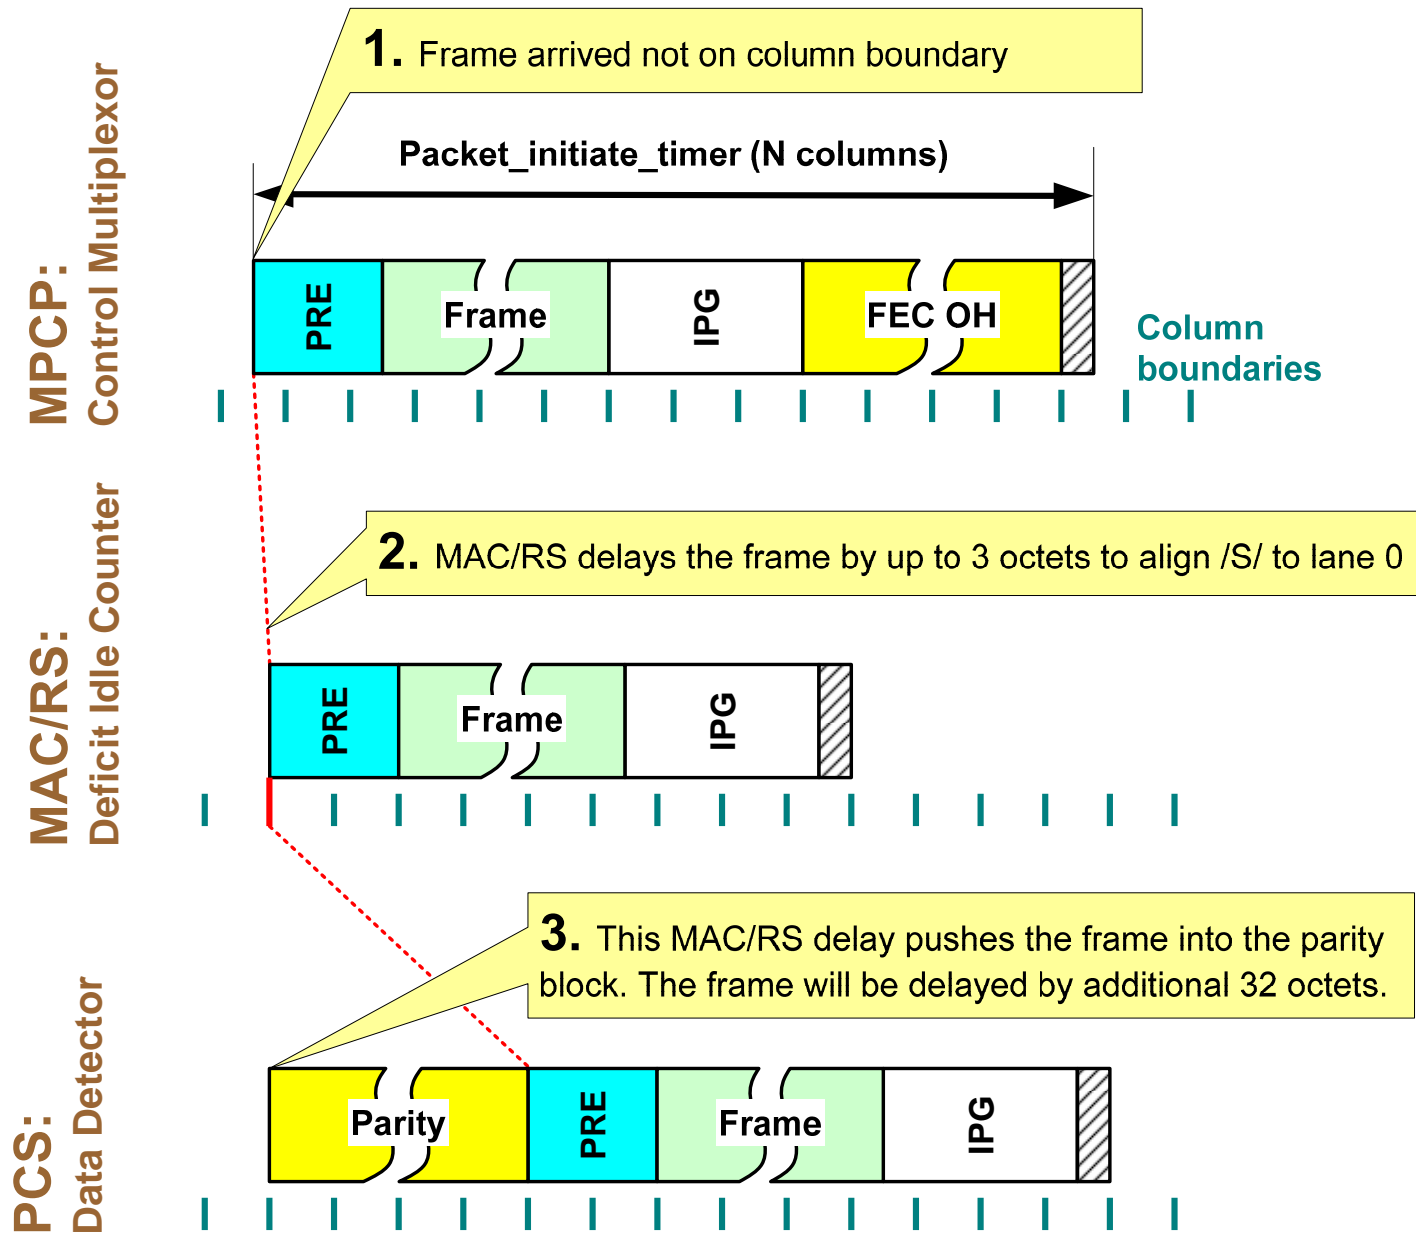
MPCP:
Control Multiplexor

1. Frame arrived not on column boundary

Packet_initiate_timer (N columns)

PRE
Frame
IPG
FEC OH

Column boundaries

MAC/RS:
Deficit Idle Counter

2. MAC/RS delays the frame by up to 3 octets to align /S/ to lane 0

PRE
Frame
IPG

PCS:
Data Detector

3. This MAC/RS delay pushes the frame into the parity block. The frame will be delayed by additional 32 octets.

Parity
PRE
Frame
IPG